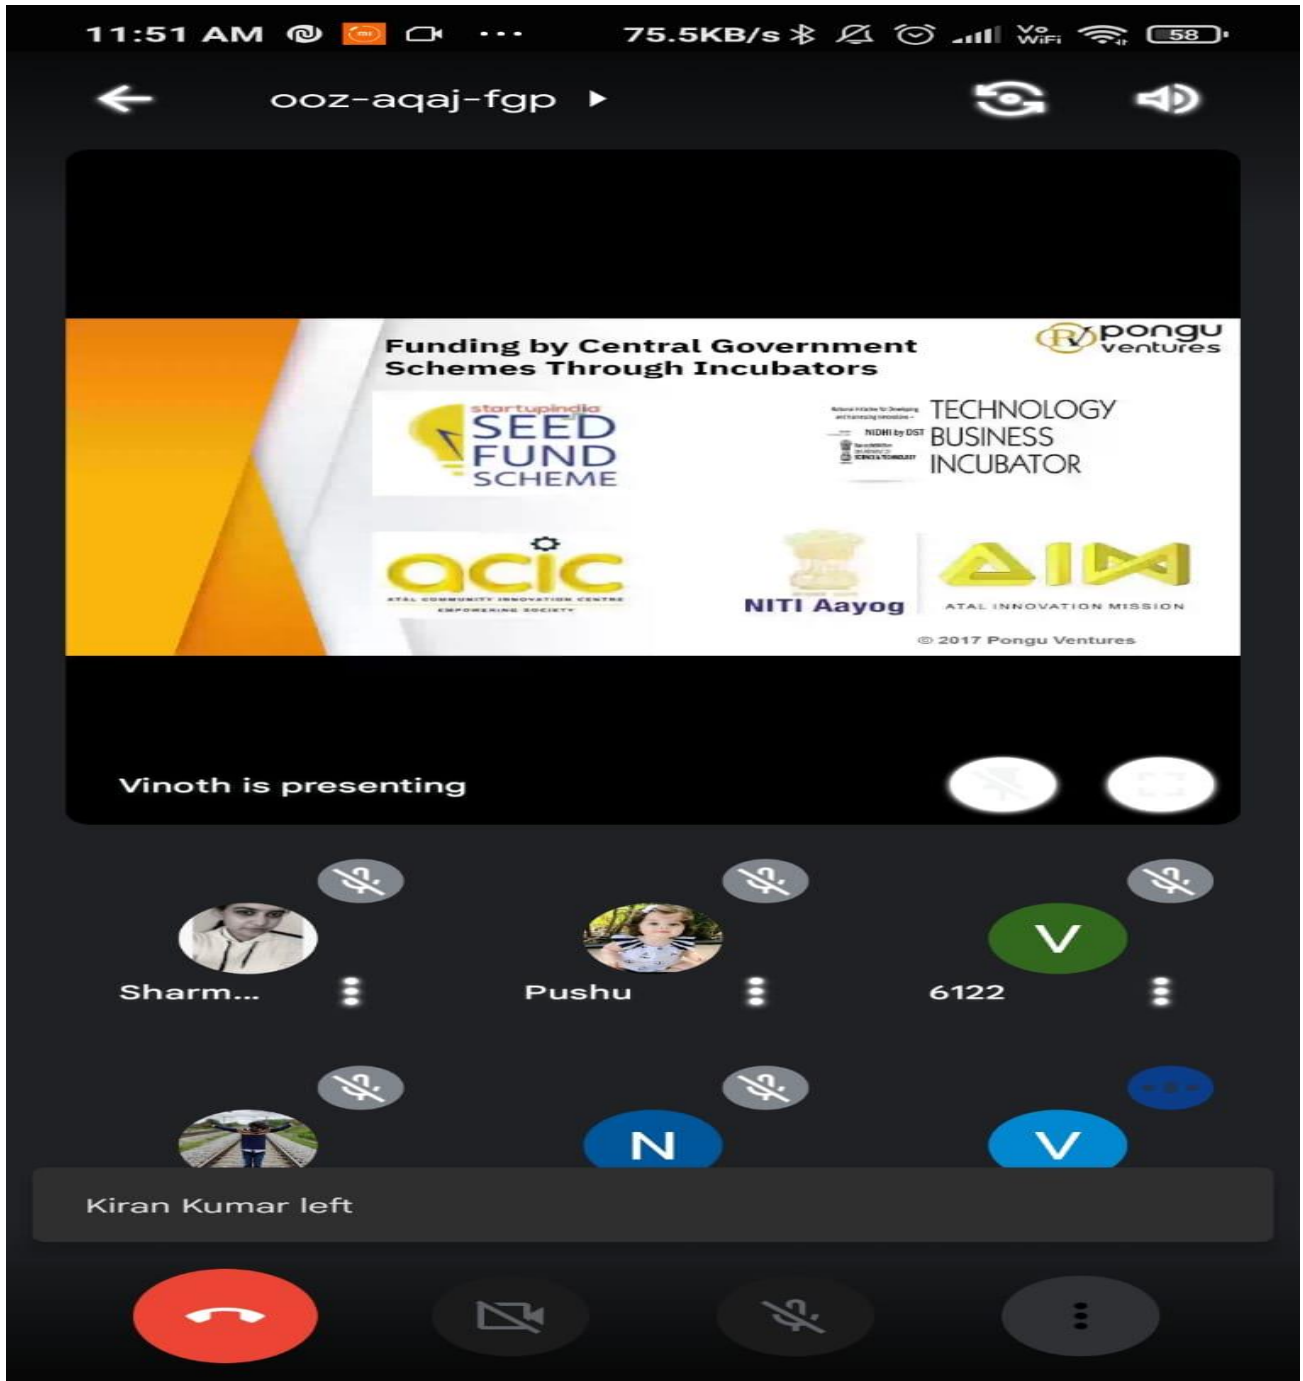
11:51 AM ··· 75.5KB/s Vo WiFi 58

ooz-aqaj-fgp

Funding by Central Government Schemes Through Incubators

pongu ventures

startupindia SEED FUND SCHEME

NIDHI by DST TECHNOLOGY BUSINESS INCUBATOR

acic ATAL COMMUNITY INNOVATION CENTRE EMPOWERING SOCIETY

NITI Aayog

AIM ATAL INNOVATION MISSION

© 2017 Pongu Ventures

Vinoth is presenting

Sharm...

Pushu

V

6122

N

V

Kiran Kumar left